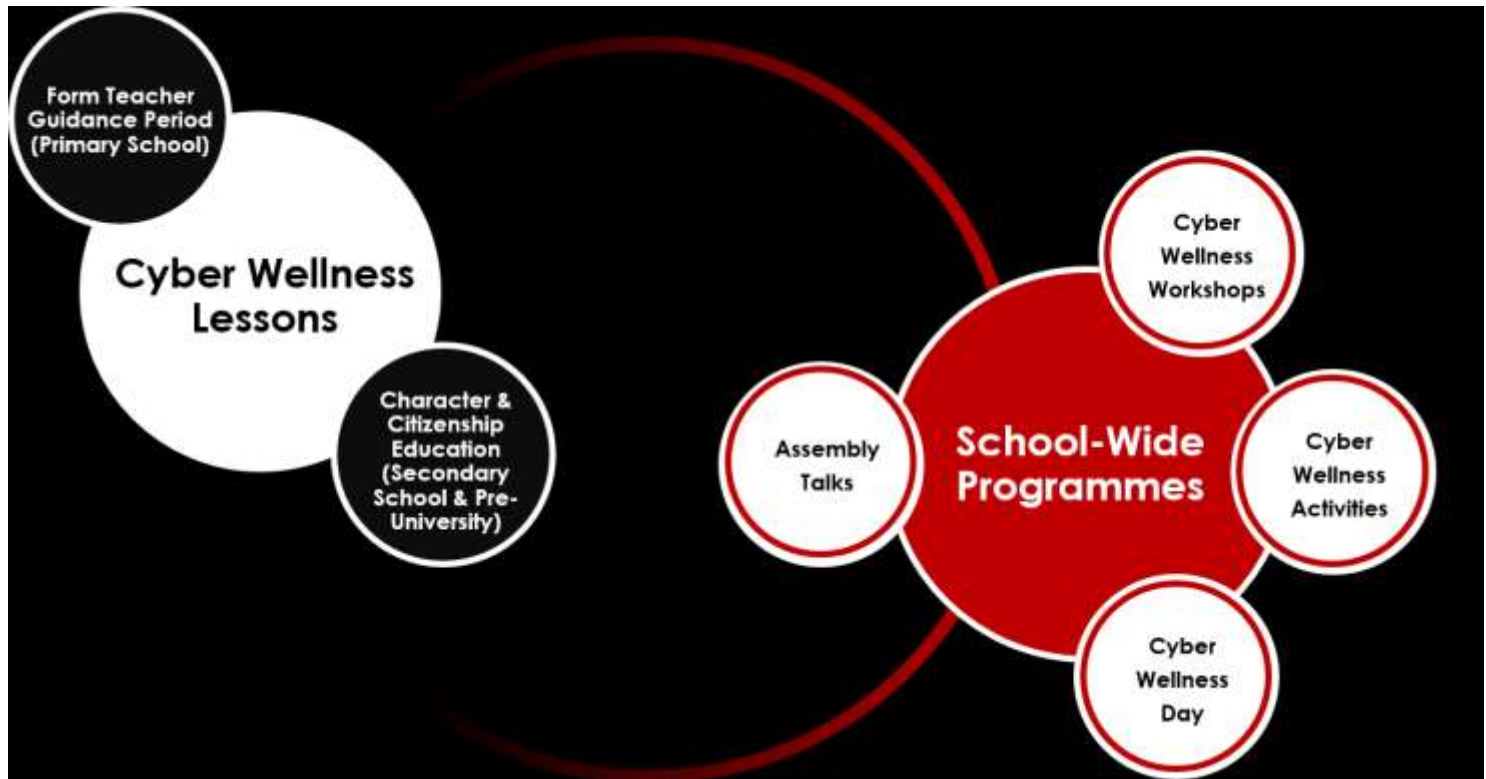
Form Teacher Guidance Period (Primary School)

Cyber Wellness Lessons

Character & Citizenship Education (Secondary School & Pre-University)

Cyber Wellness Workshops

Assembly Talks

School-Wide Programmes

Cyber Wellness Activities

Cyber Wellness Day